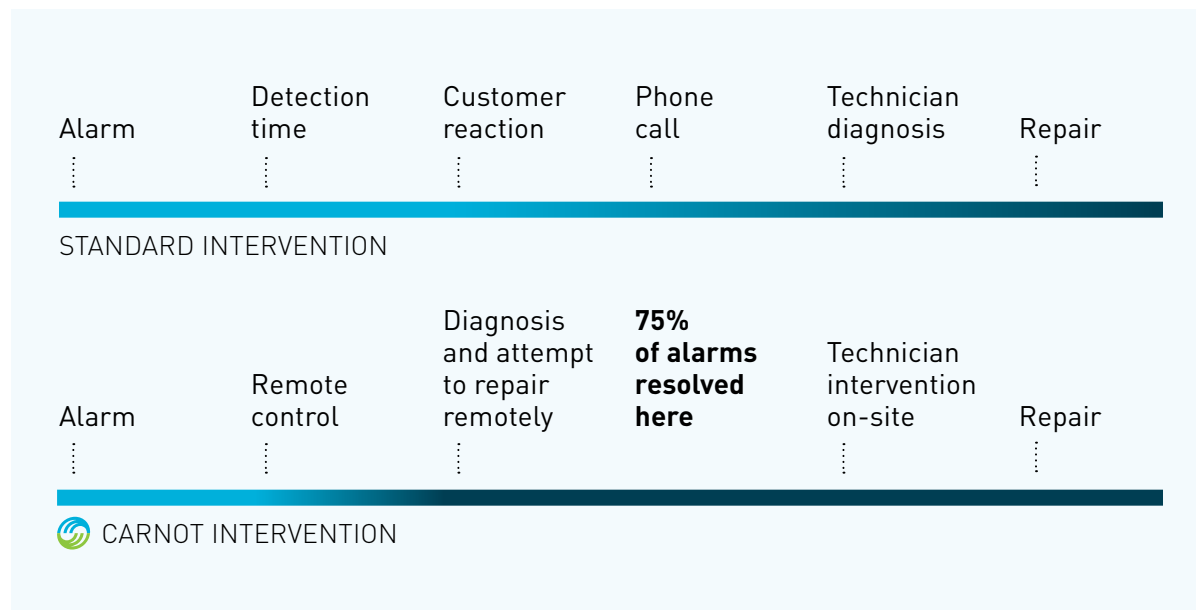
Alarm

Detection time

Customer reaction

Phone call

Technician diagnosis

Repair

STANDARD INTERVENTION

Alarm

Remote control

Diagnosis and attempt to repair remotely

**75% of alarms resolved here**

Technician intervention on-site

Repair

CARNOT INTERVENTION